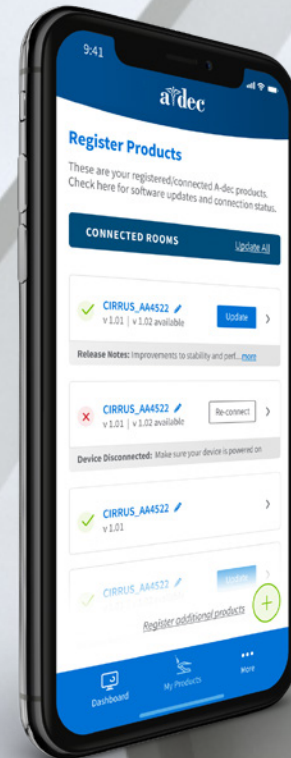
9:41

a·dec

Register Products

These are your registered/connected A-dec products. Check here for software updates and connection status.

CONNECTED ROOMS

Update All

CIRRUS_AA4522
v 1.01 | v 1.02 available

Update

Release Notes: Improvements to stability and perf... more

CIRRUS_AA4522
v 1.01 | v 1.02 available

Re-connect

Device Disconnected: Make sure your device is powered on

CIRRUS_AA4522
v 1.01

CIRRUS_AA4522

Update

Register additional products

Dashboard

My Products

More